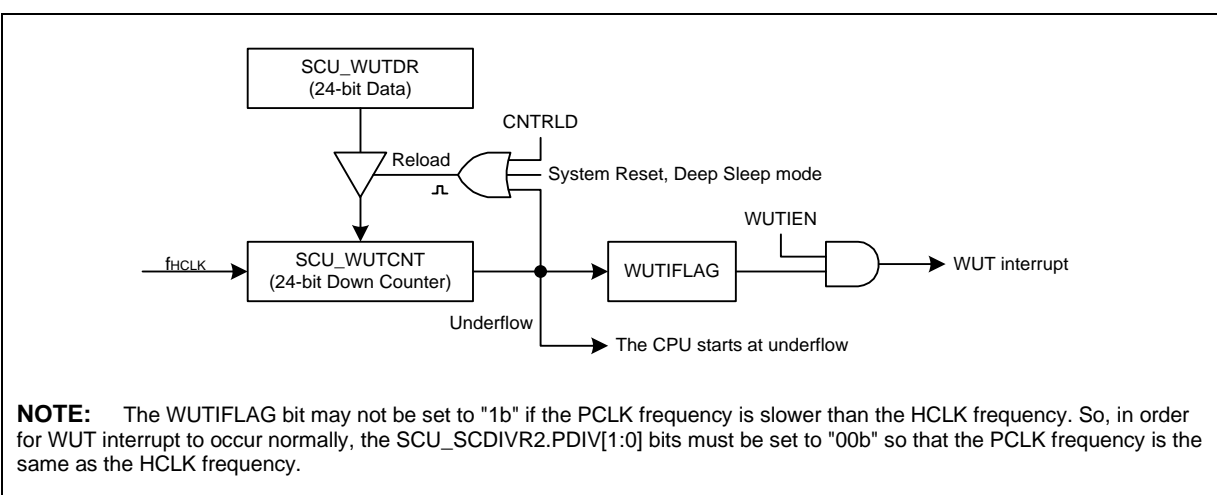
SCU_WUTDR
(24-bit Data)

CNTRLD

Reload

System Reset, Deep Sleep mode

WUTIEN

$f_{HCLK}$

SCU_WUTCNT
(24-bit Down Counter)

WUTIFLAG

WUT interrupt

Underflow

The CPU starts at underflow

**NOTE:** The WUTIFLAG bit may not be set to "1b" if the PCLK frequency is slower than the HCLK frequency. So, in order for WUT interrupt to occur normally, the SCU_SCDIVR2.PDIV[1:0] bits must be set to "00b" so that the PCLK frequency is the same as the HCLK frequency.